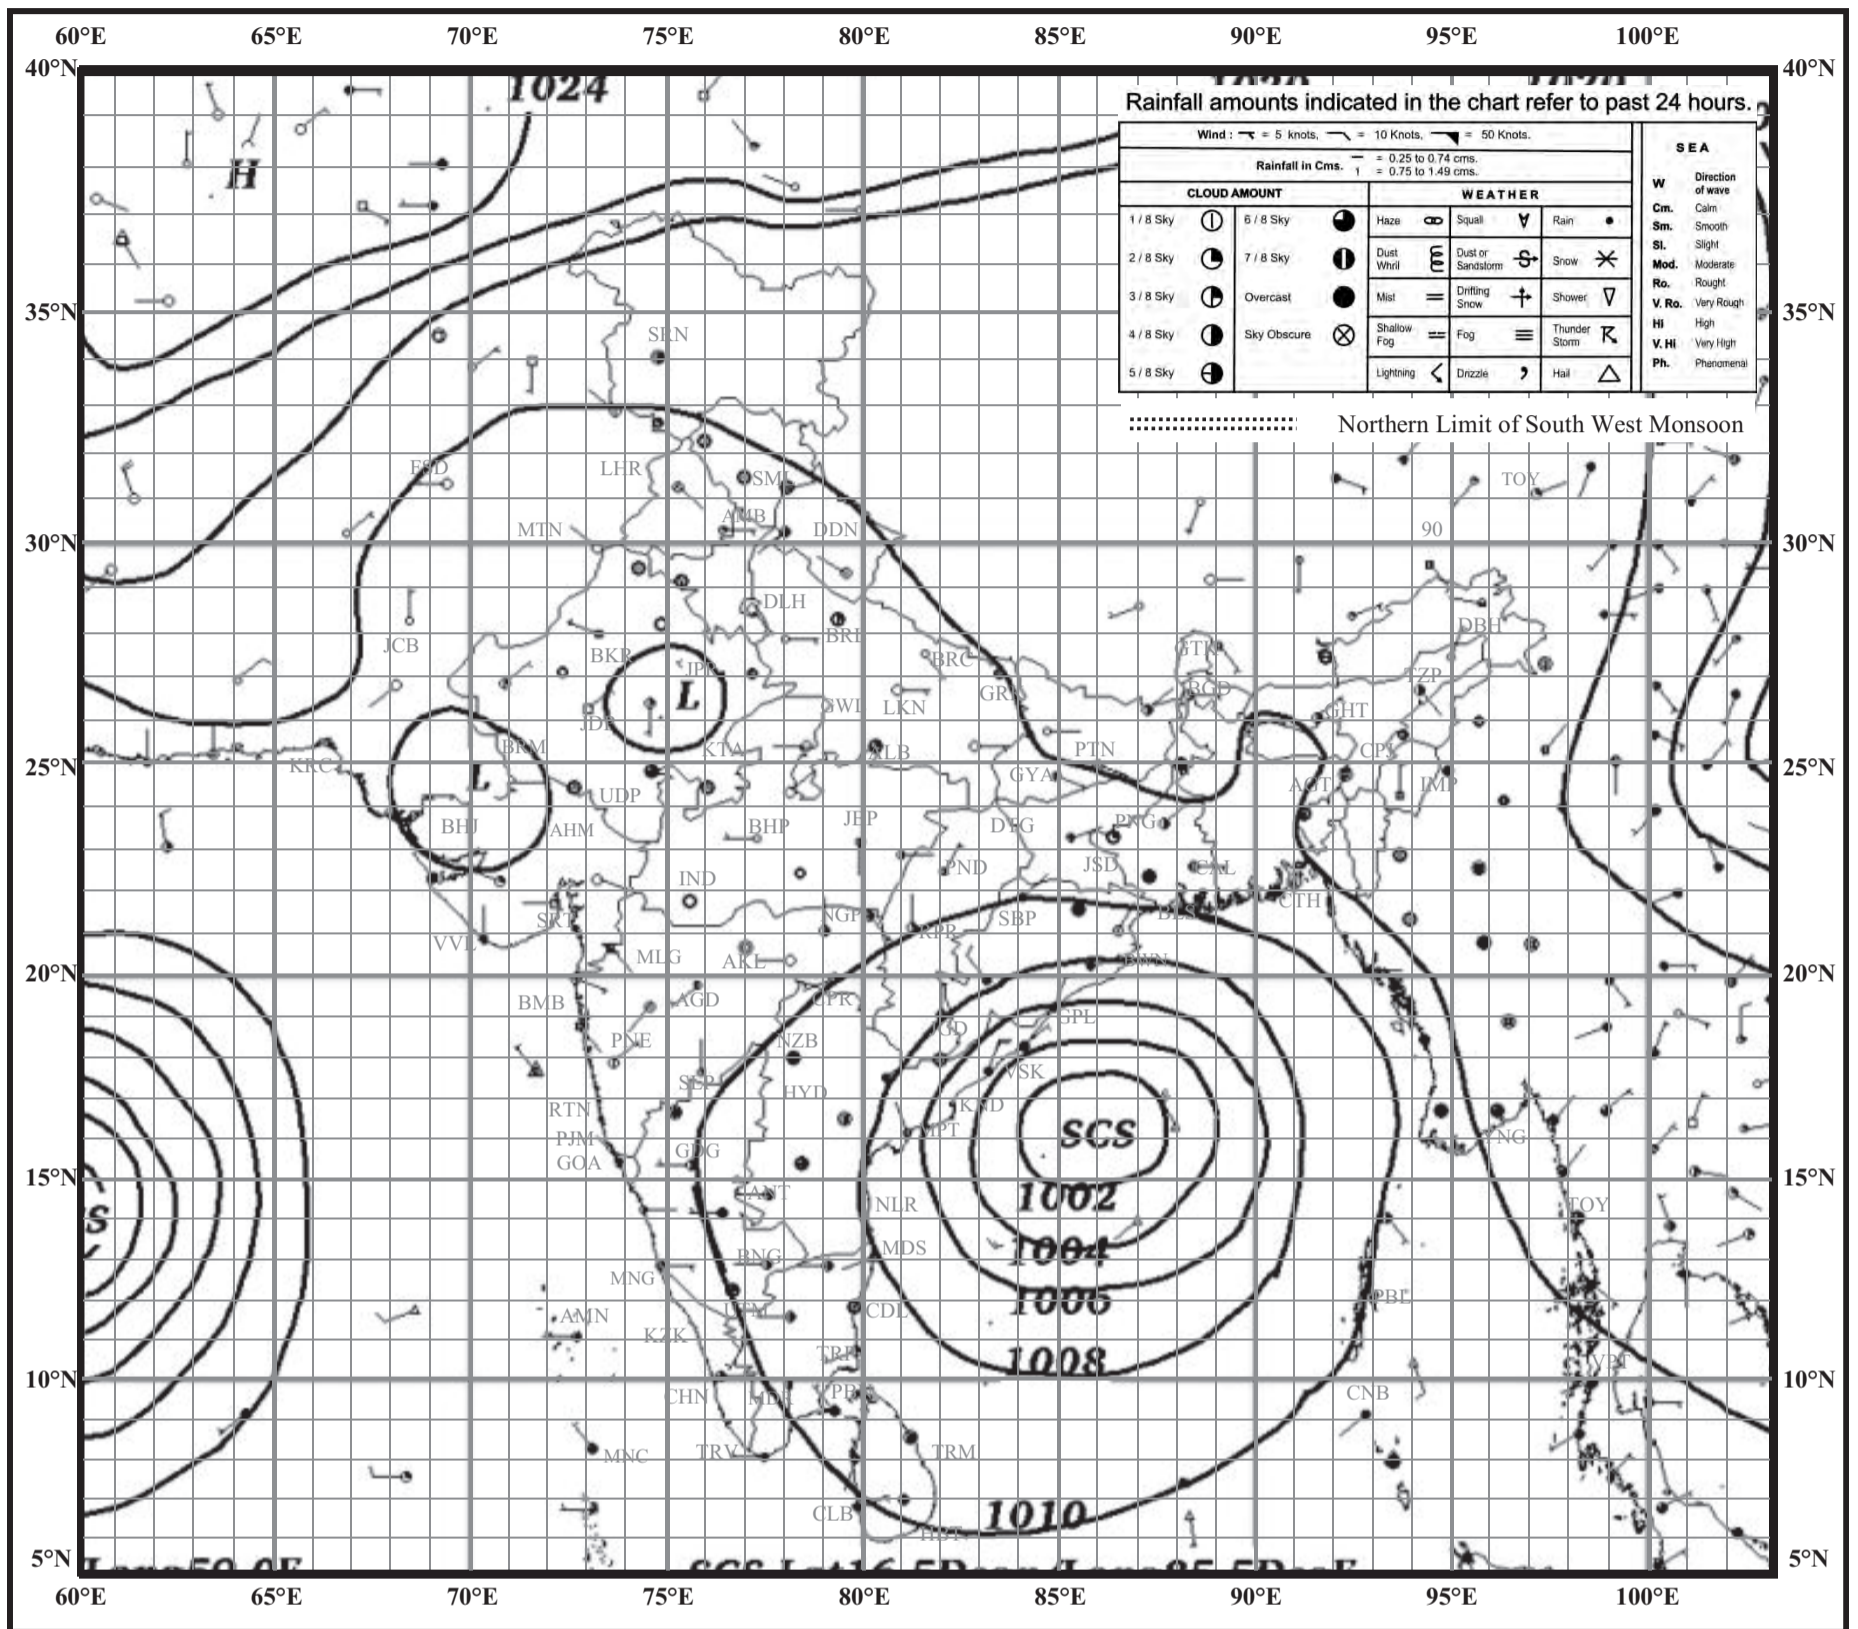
60°E 65°E 70°E 75°E 80°E 85°E 90°E 95°E 100°E

40°N 35°N 30°N 25°N 20°N 15°N 10°N 5°N

1024

H

Rainfall amounts indicated in the chart refer to past 24 hours.

Wind : = 5 knots, = 10 Knots, = 50 Knots.

Rainfall in Cms. = 0.25 to 0.74 cms. 1 = 0.75 to 1.49 cms.

| CLOUD AMOUNT | | WEATHER | | |
|---|---|---|---|---|
| 1 / 8 Sky | 6 / 8 Sky | Haze | Squall | Rain |
| 2 / 8 Sky | 7 / 8 Sky | Dust Whirl | Dust or Sandstorm | Snow |
| 3 / 8 Sky | Overcast | Mist | Drifting Snow | Shower |
| 4 / 8 Sky | Sky Obscure | Shallow Fog | Fog | Thunder Storm |
| 5 / 8 Sky | | Lightning | Drizzle | Hail |

| SEA | |
|---|---|
| W | Direction of wave |
| Cm. | Calm |
| Sm. | Smooth |
| Sl. | Slight |
| Mod. | Moderate |
| Ro. | Rought |
| V. Ro. | Very Rough |
| Hi | High |
| V. Hi | Very High |
| Ph. | Phenomenal |

Northern Limit of South West Monsoon

SRN LHR FSD SML AMB MTN DDN TOY 90 DLH BRE JCB BKR JPR BRC GTK DBH L BGD TZP GWL LKN GRK GHT JDH BRM KTA ALB PTN CPR KRC L GYA UDP AGT IMP BHJ AHM BHP JBP DTG PNG JSD IND PND CAL CTH SRT NGP RPR SBP BLS VVL MLG AKL BHN BMB AGD UPR GPL PNE NZB GD VSK SLP HYD KKD RTN MPT SCS YNG PJM GOA GDG 1002 ANT NLR TOY S 1004 BNG MDS MNG 1006 PBL AMN UTM CDL KZK TRP 1008 CHN HDR PBN CNB MNC TRV TRM 1010 CLB HBT